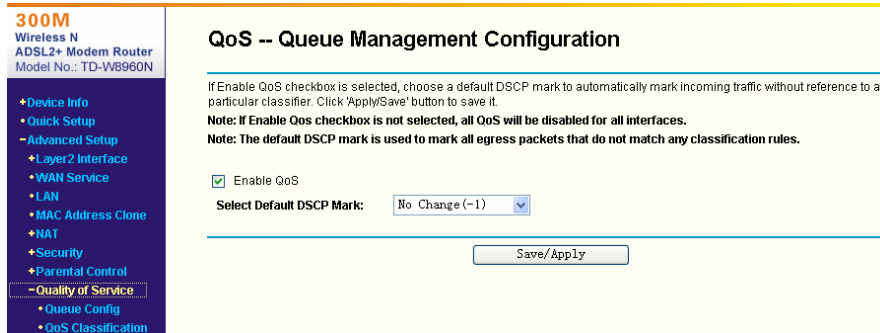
300M
Wireless N
ADSL2+ Modem Router
Model No.: TD-W8960N

+Device Info
•Quick Setup
−Advanced Setup
+Layer2 Interface
•WAN Service
•LAN
•MAC Address Clone
+NAT
+Security
+Parental Control
−Quality of Service
•Queue Config
•QoS Classification

QoS -- Queue Management Configuration

If Enable QoS checkbox is selected, choose a default DSCP mark to automatically mark incoming traffic without reference to a particular classifier. Click 'Apply/Save' button to save it.
Note: If Enable Qos checkbox is not selected, all QoS will be disabled for all interfaces.
Note: The default DSCP mark is used to mark all egress packets that do not match any classification rules.

Enable QoS
Select Default DSCP Mark: No Change(-1)

Save/Apply